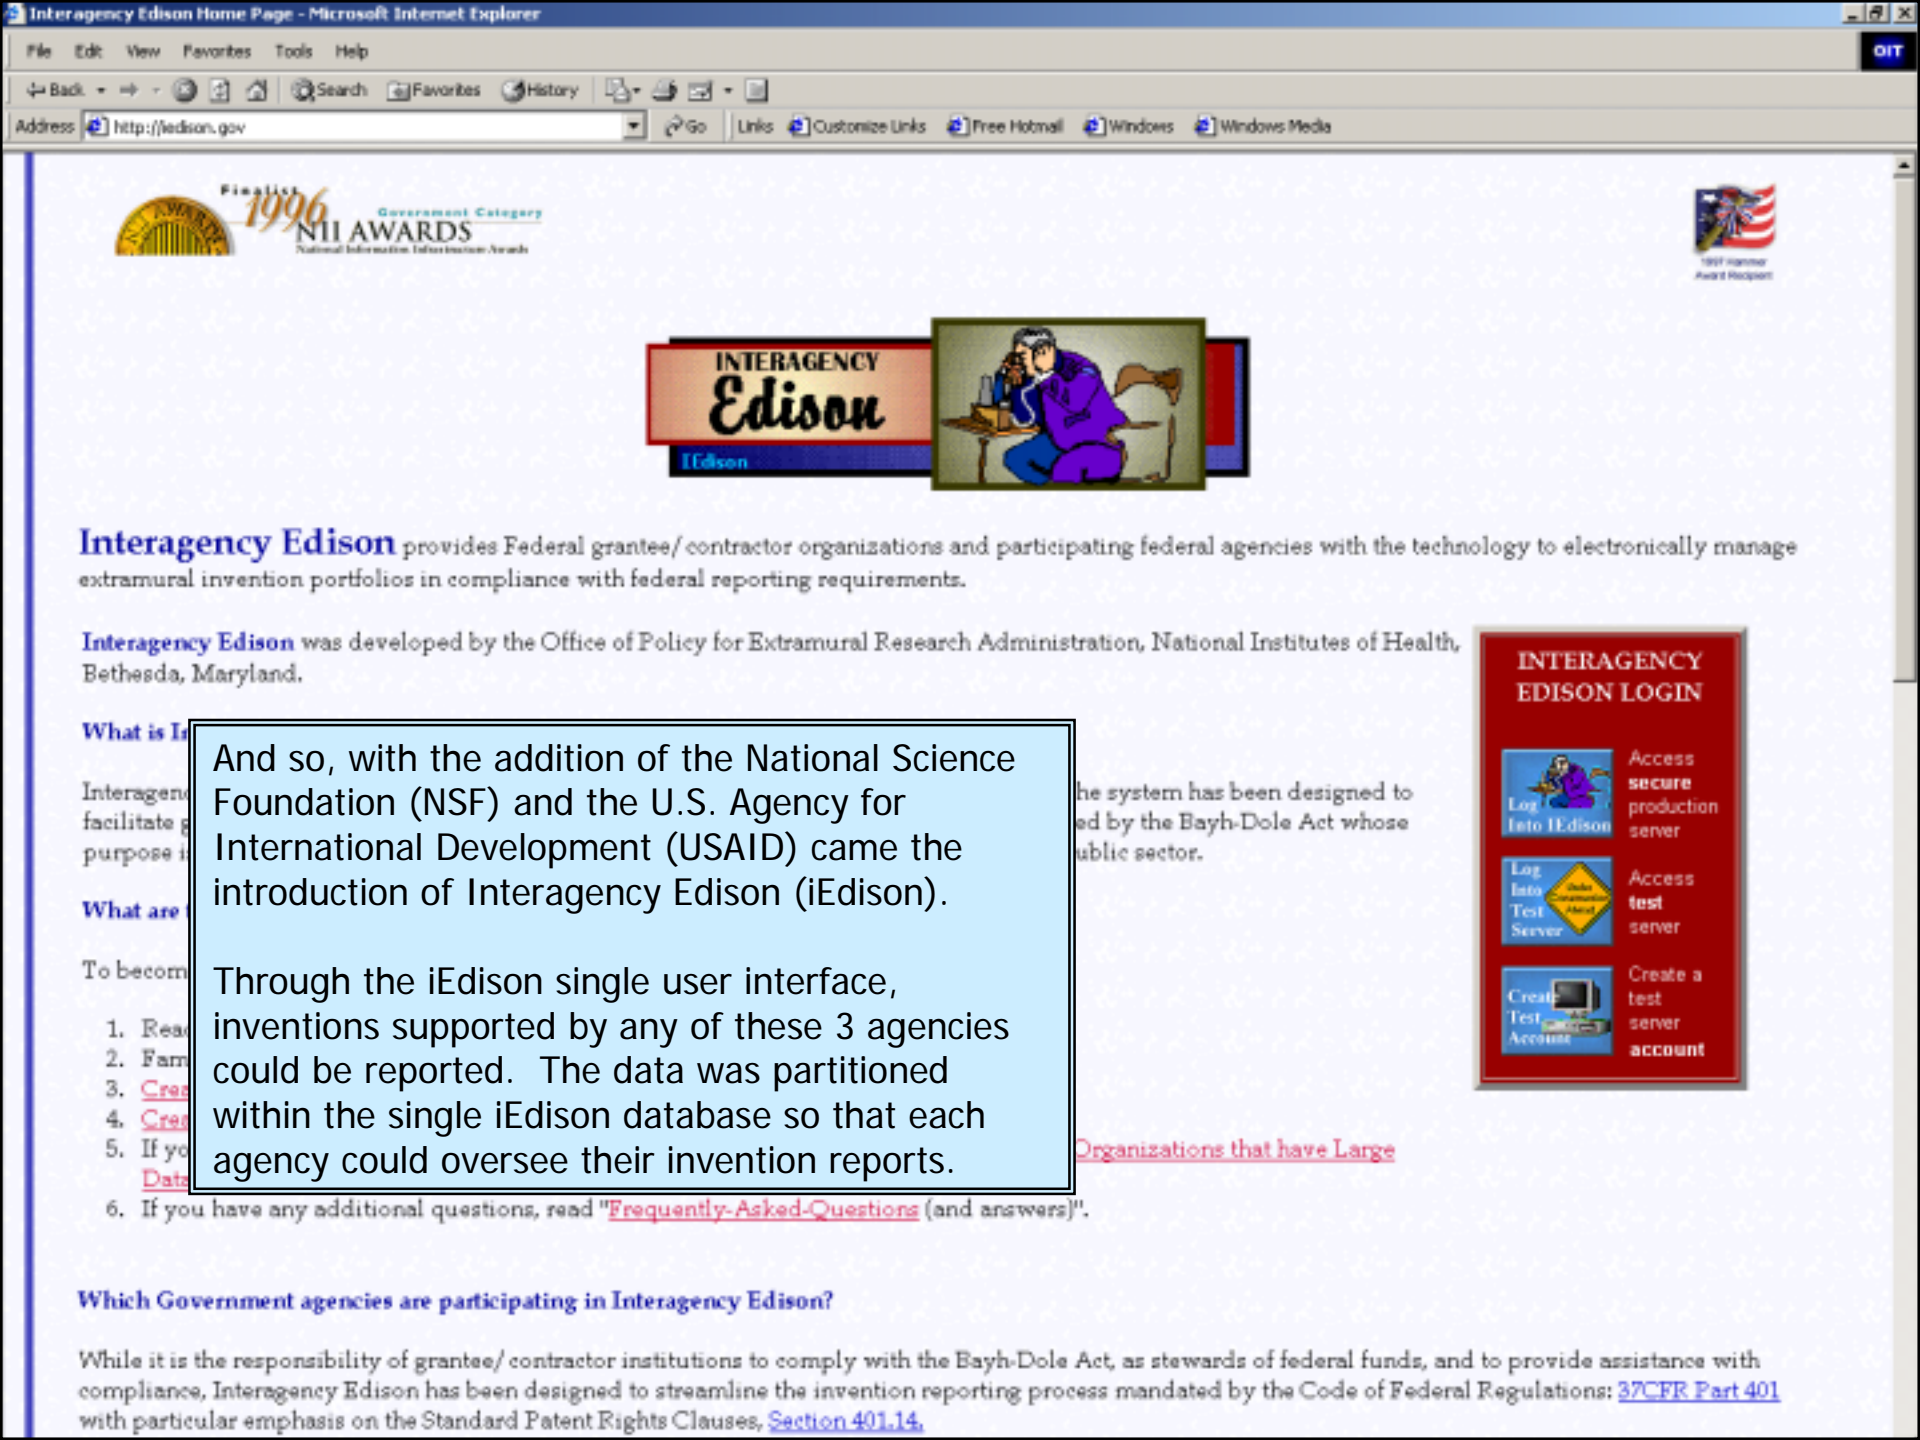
Interagency Edison Home Page - Microsoft Internet Explorer

File Edit View Favorites Tools Help

Back Search Favorites History

Address http://iedison.gov Go Links Customize Links Free Hotmail Windows Windows Media

Finalist 1996 NII AWARDS Government Category National Information Infrastructure Awards

1997 Hammer Award Recipient

INTERAGENCY Edison IEdison

Interagency Edison provides Federal grantee/contractor organizations and participating federal agencies with the technology to electronically manage extramural invention portfolios in compliance with federal reporting requirements.

Interagency Edison was developed by the Office of Policy for Extramural Research Administration, National Institutes of Health, Bethesda, Maryland.

What is I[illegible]

Interagen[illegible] he system has been designed to facilitate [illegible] ed by the Bayh-Dole Act whose purpose i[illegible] ublic sector.

What are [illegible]

To becom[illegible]

1. Rea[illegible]
2. Fam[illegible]
3. Cre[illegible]
4. Cre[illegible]
5. If yo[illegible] Organizations that have Large Data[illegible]
6. If you have any additional questions, read "Frequently-Asked-Questions (and answers)".

And so, with the addition of the National Science Foundation (NSF) and the U.S. Agency for International Development (USAID) came the introduction of Interagency Edison (iEdison).

Through the iEdison single user interface, inventions supported by any of these 3 agencies could be reported. The data was partitioned within the single iEdison database so that each agency could oversee their invention reports.

INTERAGENCY EDISON LOGIN

Log Into IEdison Access secure production server

Log Into Test Server Under Construction Ahead Access test server

Create Test Account Create a test server account

Which Government agencies are participating in Interagency Edison?

While it is the responsibility of grantee/contractor institutions to comply with the Bayh-Dole Act, as stewards of federal funds, and to provide assistance with compliance, Interagency Edison has been designed to streamline the invention reporting process mandated by the Code of Federal Regulations: 37CFR Part 401 with particular emphasis on the Standard Patent Rights Clauses, Section 401.14.

OIT